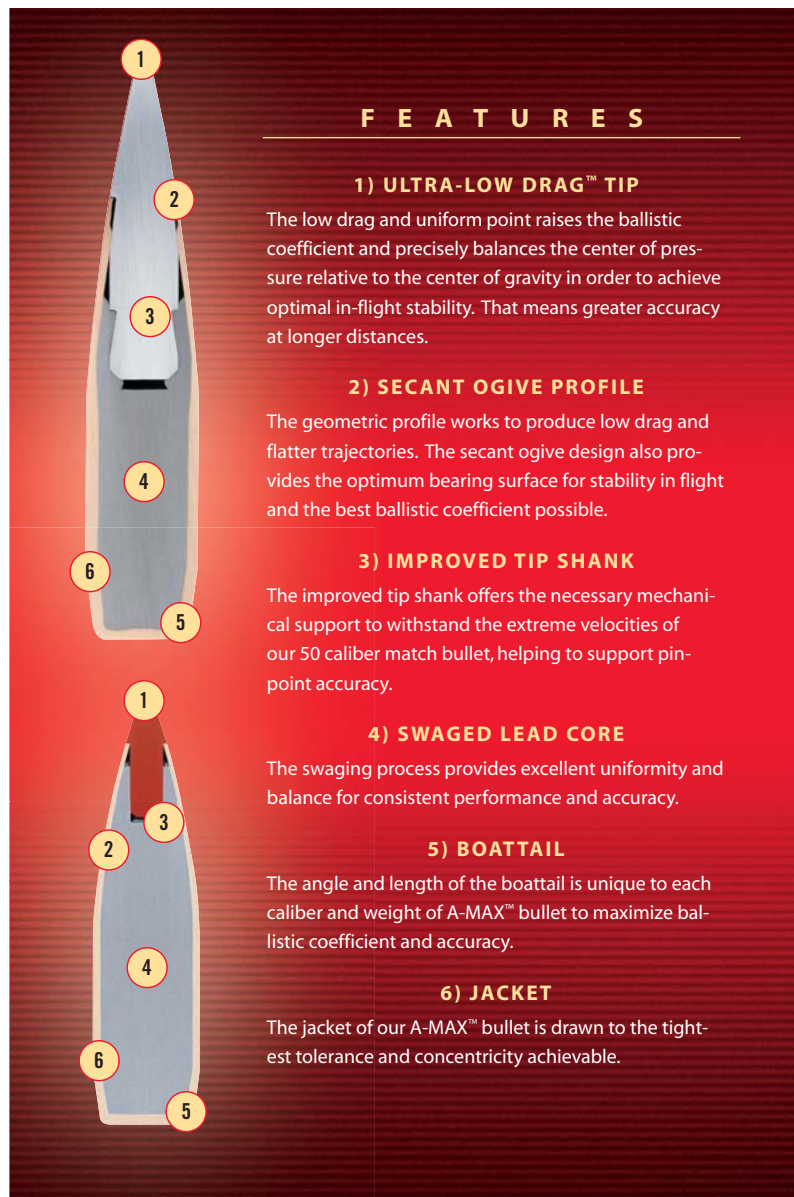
1
2
3
4
6
5

1
3
2
4
6
5

FEATURES

1) ULTRA-LOW DRAG™ TIP

The low drag and uniform point raises the ballistic coefficient and precisely balances the center of pressure relative to the center of gravity in order to achieve optimal in-flight stability. That means greater accuracy at longer distances.

2) SECANT OGIVE PROFILE

The geometric profile works to produce low drag and flatter trajectories. The secant ogive design also provides the optimum bearing surface for stability in flight and the best ballistic coefficient possible.

3) IMPROVED TIP SHANK

The improved tip shank offers the necessary mechanical support to withstand the extreme velocities of our 50 caliber match bullet, helping to support pinpoint accuracy.

4) SWAGED LEAD CORE

The swaging process provides excellent uniformity and balance for consistent performance and accuracy.

5) BOATTAIL

The angle and length of the boattail is unique to each caliber and weight of A-MAX™ bullet to maximize ballistic coefficient and accuracy.

6) JACKET

The jacket of our A-MAX™ bullet is drawn to the tightest tolerance and concentricity achievable.